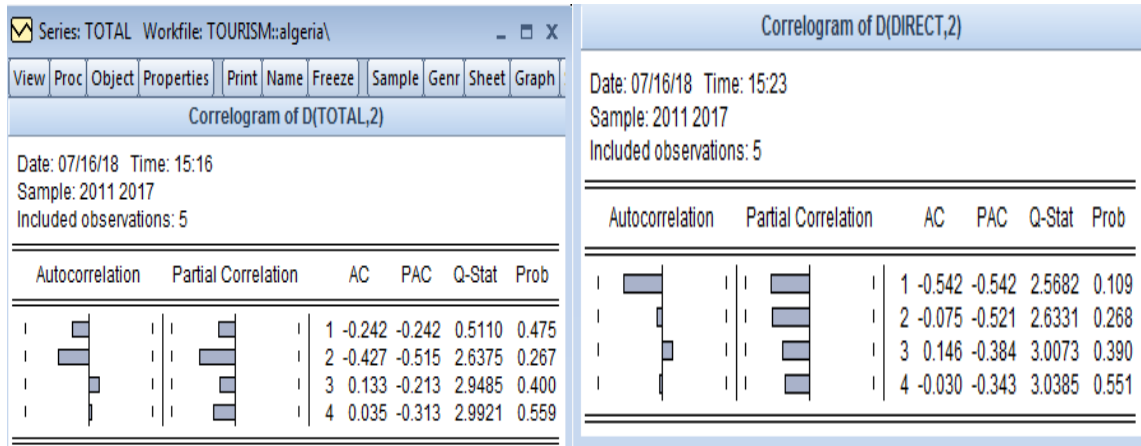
Series: TOTAL Workfile: TOURISM::algeria\

View | Proc | Object | Properties | Print | Name | Freeze | Sample | Genr | Sheet | Graph

Correlogram of D(TOTAL,2)

Date: 07/16/18 Time: 15:16
Sample: 2011 2017
Included observations: 5

| Autocorrelation | Partial Correlation | | AC | PAC | Q-Stat | Prob |
|---|---|---|---|---|---|---|
| | | 1 | -0.242 | -0.242 | 0.5110 | 0.475 |
| | | 2 | -0.427 | -0.515 | 2.6375 | 0.267 |
| | | 3 | 0.133 | -0.213 | 2.9485 | 0.400 |
| | | 4 | 0.035 | -0.313 | 2.9921 | 0.559 |

Correlogram of D(DIRECT,2)

Date: 07/16/18 Time: 15:23
Sample: 2011 2017
Included observations: 5

| Autocorrelation | Partial Correlation | | AC | PAC | Q-Stat | Prob |
|---|---|---|---|---|---|---|
| | | 1 | -0.542 | -0.542 | 2.5682 | 0.109 |
| | | 2 | -0.075 | -0.521 | 2.6331 | 0.268 |
| | | 3 | 0.146 | -0.384 | 3.0073 | 0.390 |
| | | 4 | -0.030 | -0.343 | 3.0385 | 0.551 |